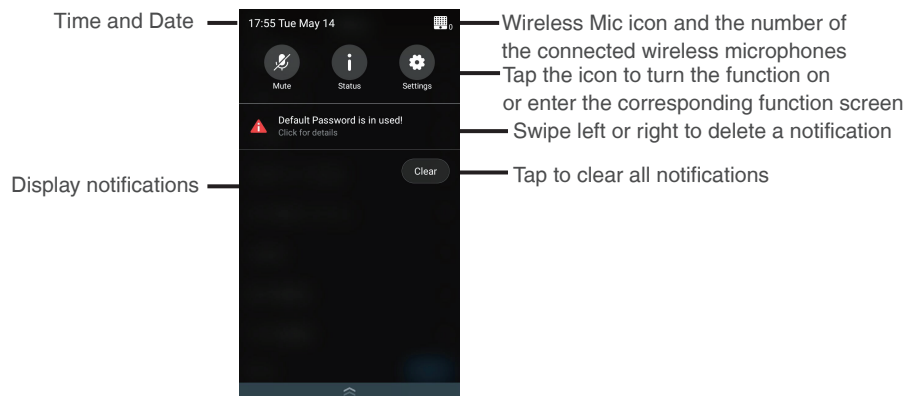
Time and Date

17:55 Tue May 14

0

Wireless Mic icon and the number of the connected wireless microphones

Mute

Status

Settings

Tap the icon to turn the function on or enter the corresponding function screen

Default Password is in used!
Click for details

Swipe left or right to delete a notification

Clear

Tap to clear all notifications

Display notifications